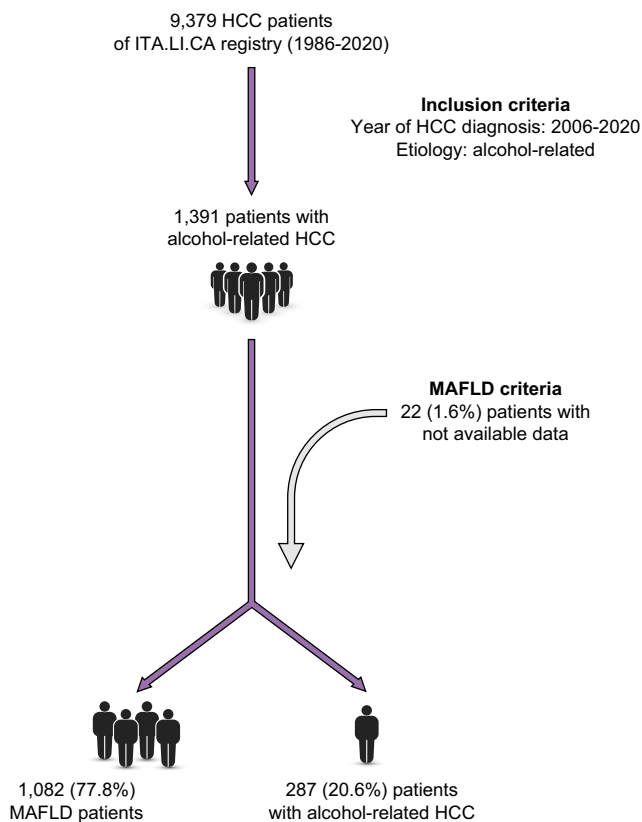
9,379 HCC patients
of ITA.LI.CA registry (1986-2020)

**Inclusion criteria**
Year of HCC diagnosis: 2006-2020
Etiology: alcohol-related

1,391 patients with
alcohol-related HCC

**MAFLD criteria**
22 (1.6%) patients with
not available data

1,082 (77.8%)
MAFLD patients

287 (20.6%) patients
with alcohol-related HCC